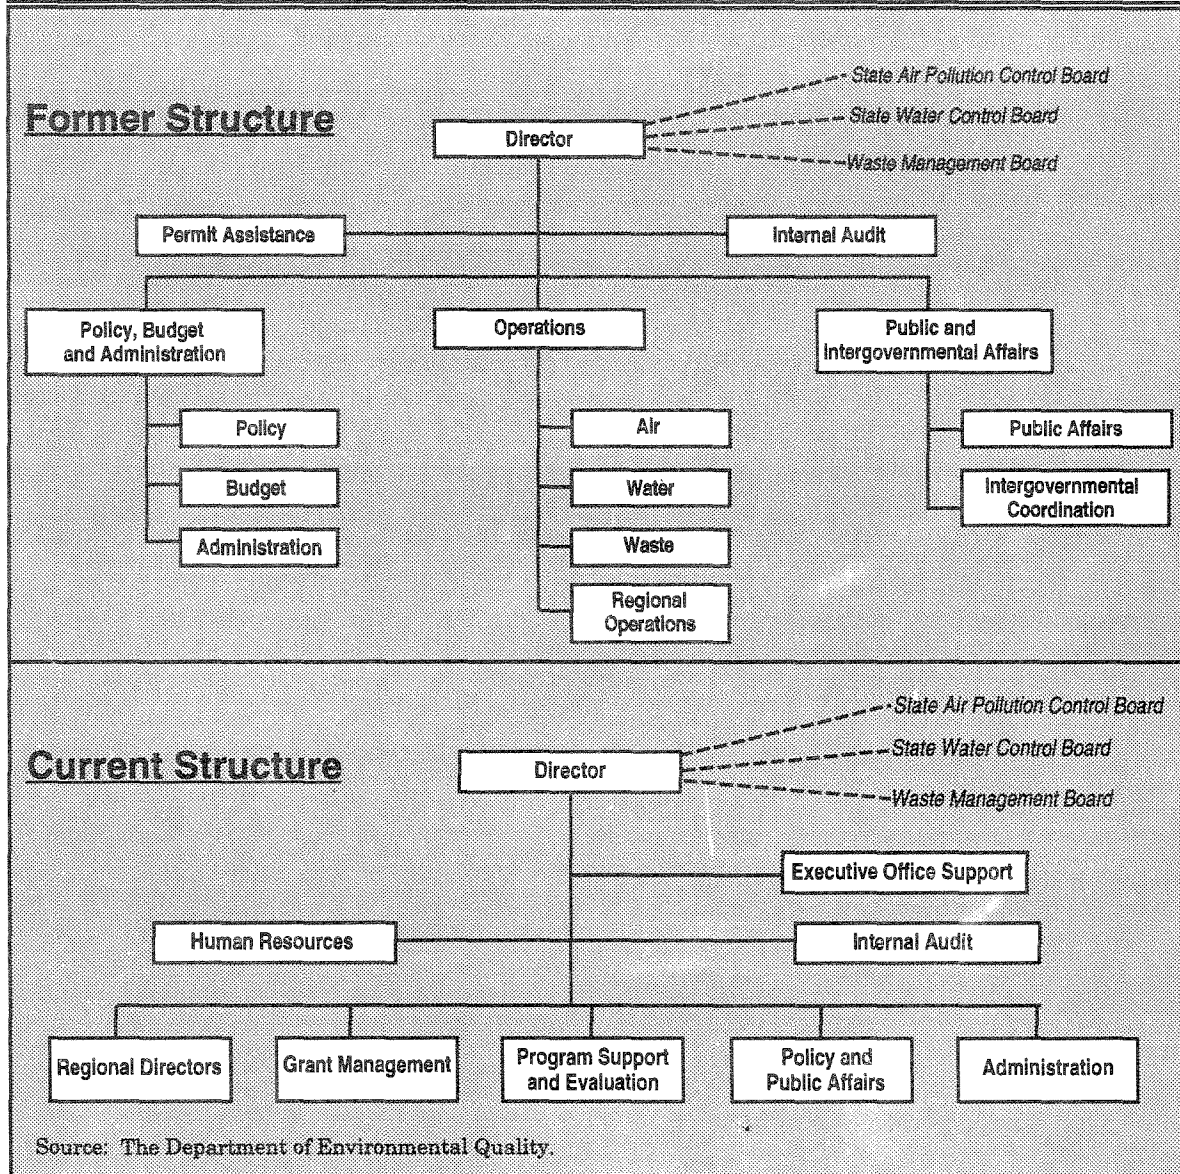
Former Structure

State Air Pollution Control Board
State Water Control Board
Waste Management Board

Director

Permit Assistance

Internal Audit

Policy, Budget and Administration

Operations

Public and Intergovernmental Affairs

Policy

Budget

Administration

Air

Water

Waste

Regional Operations

Public Affairs

Intergovernmental Coordination

Current Structure

State Air Pollution Control Board
State Water Control Board
Waste Management Board

Director

Executive Office Support

Human Resources

Internal Audit

Regional Directors

Grant Management

Program Support and Evaluation

Policy and Public Affairs

Administration

Source: The Department of Environmental Quality.